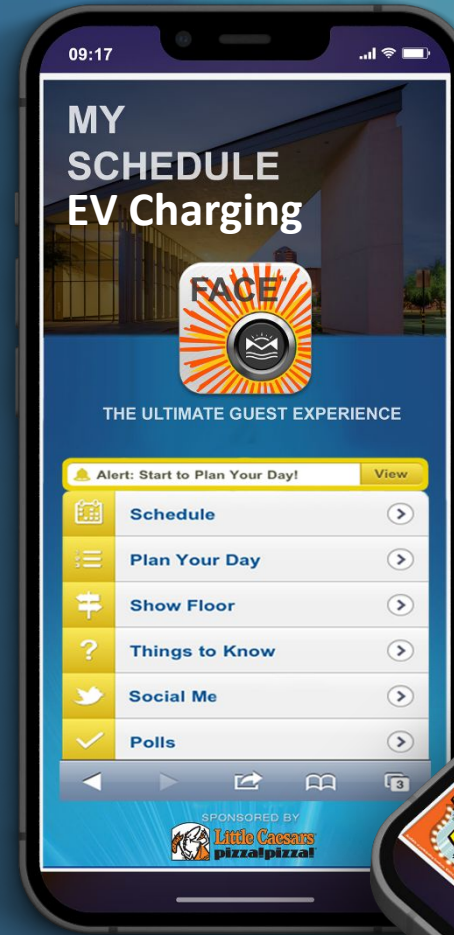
09:17

MY SCHEDULE
EV Charging

FACE

THE ULTIMATE GUEST EXPERIENCE

Alert: Start to Plan Your Day! View

Schedule

Plan Your Day

Show Floor

Things to Know

Social Me

Polls

3

SPONSORED BY
Little Caesars
pizza!pizza!